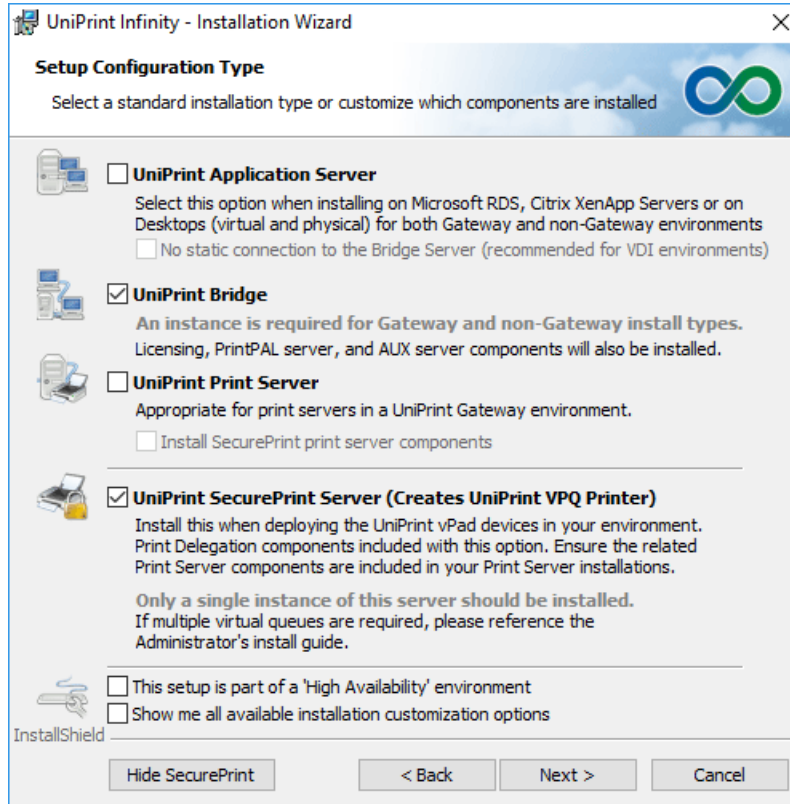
UniPrint Infinity - Installation Wizard

Setup Configuration Type

Select a standard installation type or customize which components are installed

UniPrint Application Server

Select this option when installing on Microsoft RDS, Citrix XenApp Servers or on Desktops (virtual and physical) for both Gateway and non-Gateway environments

No static connection to the Bridge Server (recommended for VDI environments)

UniPrint Bridge

An instance is required for Gateway and non-Gateway install types.

Licensing, PrintPAL server, and AUX server components will also be installed.

UniPrint Print Server

Appropriate for print servers in a UniPrint Gateway environment.

Install SecurePrint print server components

UniPrint SecurePrint Server (Creates UniPrint VPQ Printer)

Install this when deploying the UniPrint vPad devices in your environment. Print Delegation components included with this option. Ensure the related Print Server components are included in your Print Server installations.

Only a single instance of this server should be installed.

If multiple virtual queues are required, please reference the Administrator's install guide.

This setup is part of a 'High Availability' environment

Show me all available installation customization options

InstallShield

Hide SecurePrint

< Back

Next >

Cancel